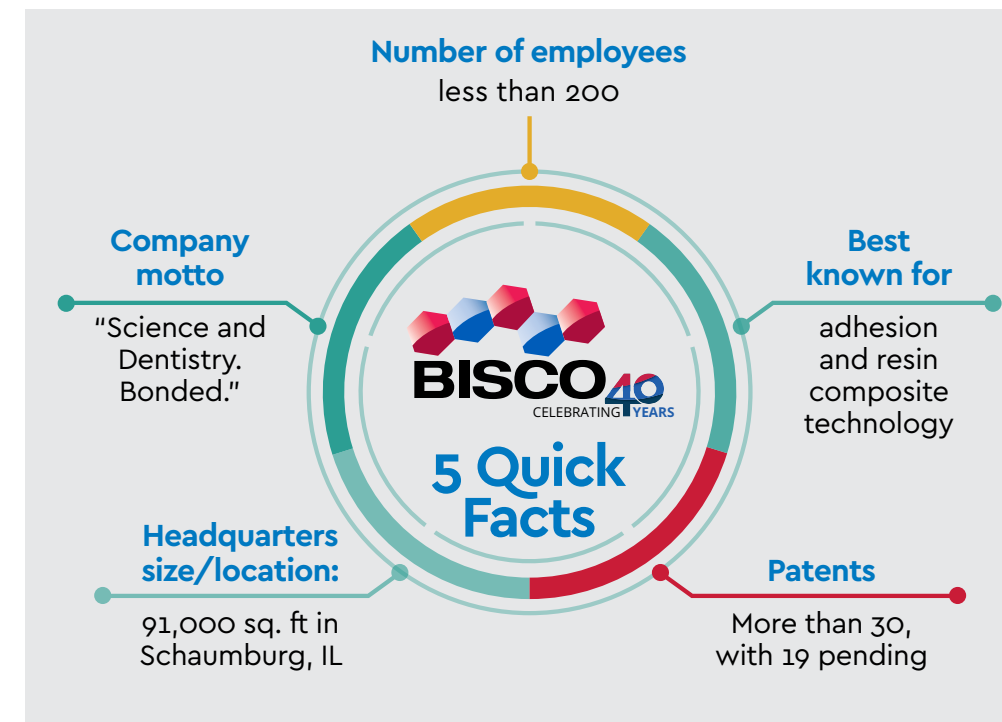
Number of employees
less than 200

Company motto
"Science and Dentistry. Bonded."

Best known for
adhesion and resin composite technology

BISCO
CELEBRATING 40 YEARS

5 Quick Facts

Headquarters size/location:
91,000 sq. ft in Schaumburg, IL

Patents
More than 30, with 19 pending